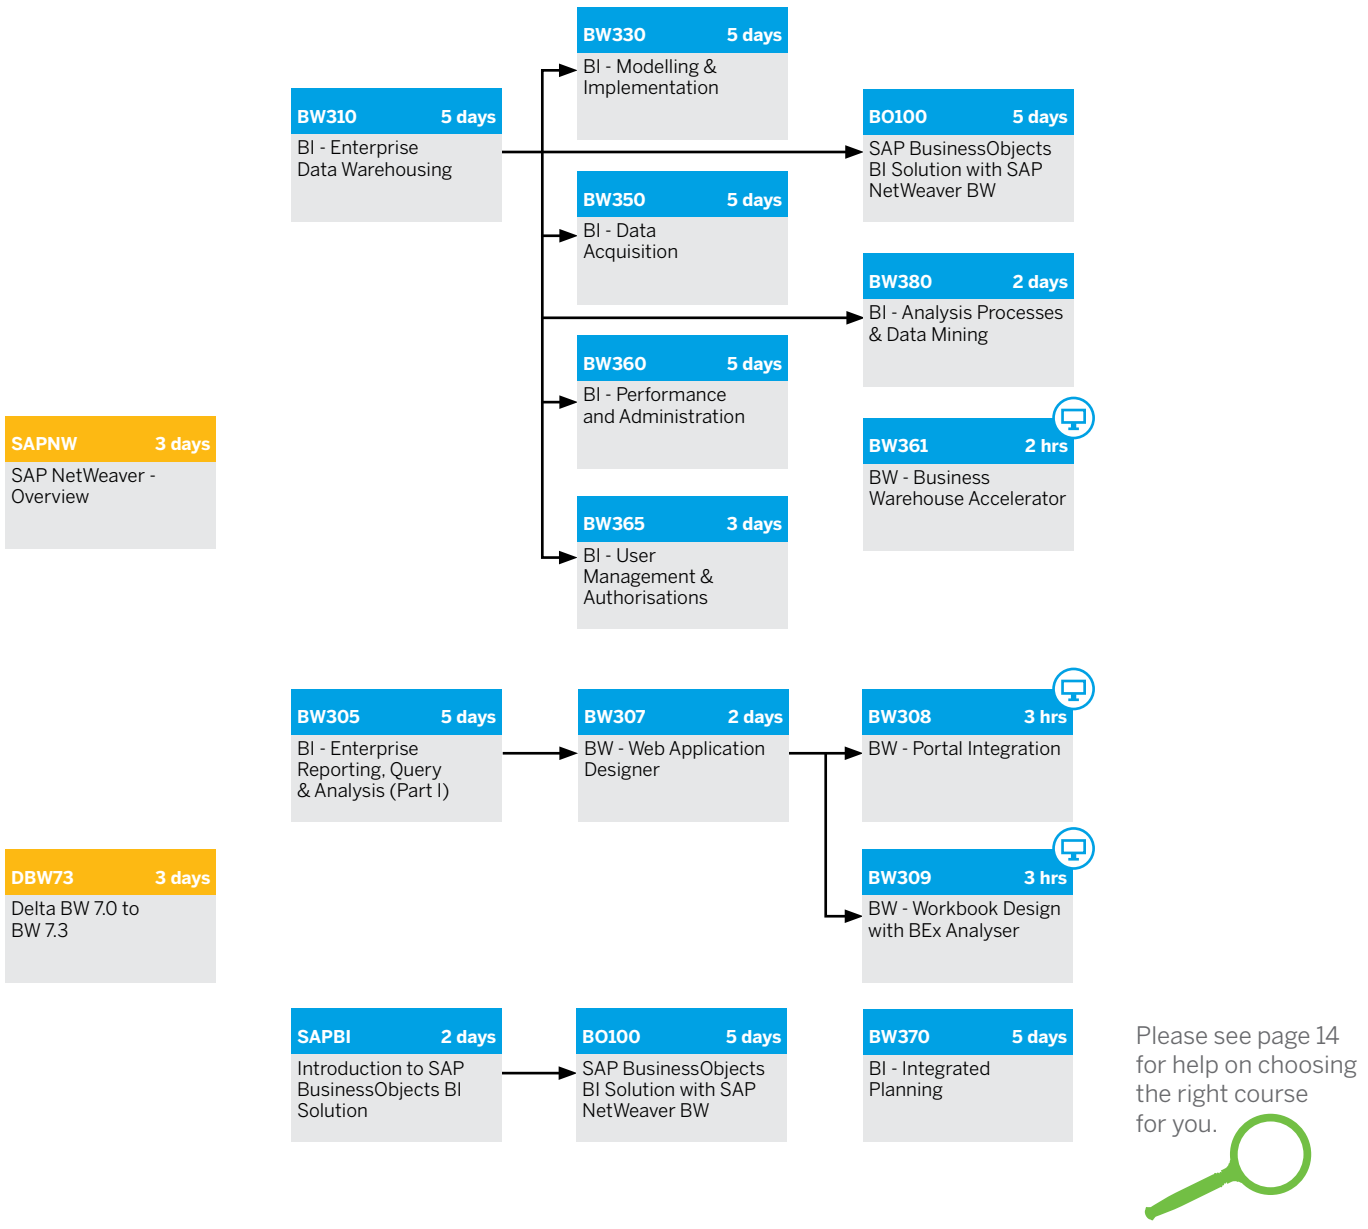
BW330 5 days
BI - Modelling & Implementation

BW310 5 days
BI - Enterprise Data Warehousing

BO100 5 days
SAP BusinessObjects BI Solution with SAP NetWeaver BW

BW350 5 days
BI - Data Acquisition

BW380 2 days
BI - Analysis Processes & Data Mining

BW360 5 days
BI - Performance and Administration

SAPNW 3 days
SAP NetWeaver - Overview

BW361 2 hrs
BW - Business Warehouse Accelerator

BW365 3 days
BI - User Management & Authorisations

BW305 5 days
BI - Enterprise Reporting, Query & Analysis (Part I)

BW307 2 days
BW - Web Application Designer

BW308 3 hrs
BW - Portal Integration

DBW73 3 days
Delta BW 7.0 to BW 7.3

BW309 3 hrs
BW - Workbook Design with BEx Analyser

SAPBI 2 days
Introduction to SAP BusinessObjects BI Solution

BO100 5 days
SAP BusinessObjects BI Solution with SAP NetWeaver BW

BW370 5 days
BI - Integrated Planning

Please see page 14 for help on choosing the right course for you.